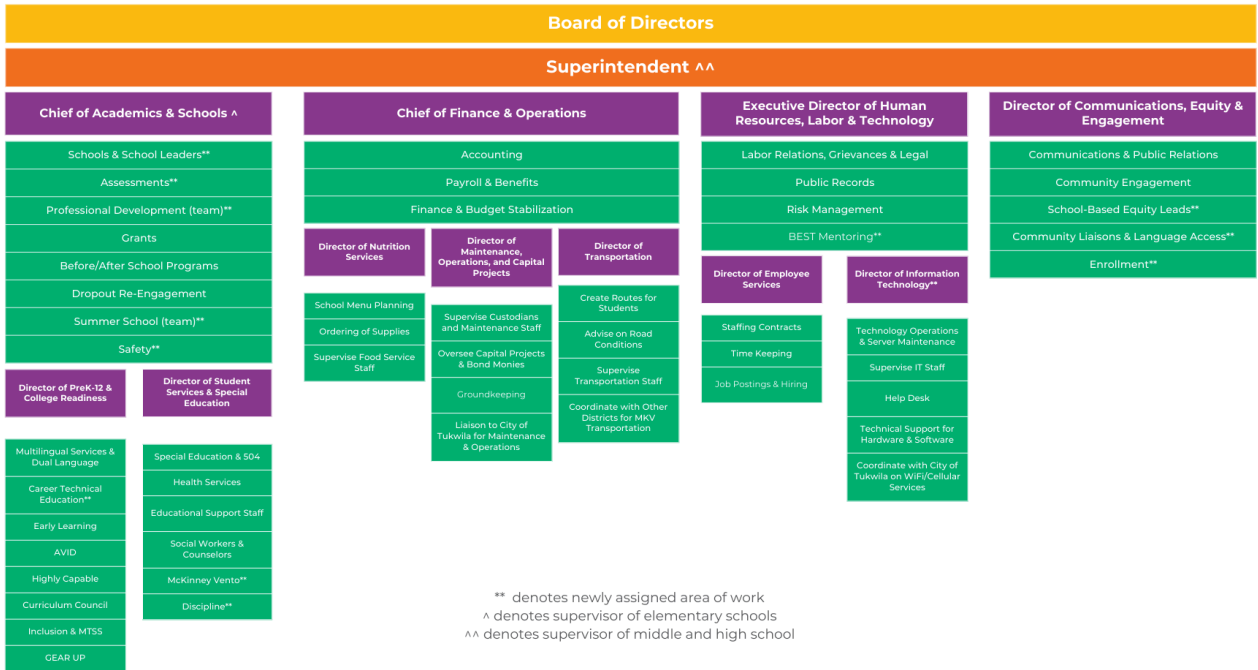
Board of Directors

Superintendent ^^

Chief of Academics & Schools ^

Schools & School Leaders**

Assessments**

Professional Development (team)**

Grants

Before/After School Programs

Dropout Re-Engagement

Summer School (team)**

Safety**

Director of PreK-12 & College Readiness

Multilingual Services & Dual Language

Career Technical Education**

Early Learning

AVID

Highly Capable

Curriculum Council

Inclusion & MTSS

GEAR UP

Director of Student Services & Special Education

Special Education & 504

Health Services

Educational Support Staff

Social Workers & Counselors

McKinney Vento**

Discipline**

Chief of Finance & Operations

Accounting

Payroll & Benefits

Finance & Budget Stabilization

Director of Nutrition Services

School Menu Planning

Ordering of Supplies

Supervise Food Service Staff

Director of Maintenance, Operations, and Capital Projects

Supervise Custodians and Maintenance Staff

Oversee Capital Projects & Bond Monies

Groundkeeping

Liaison to City of Tukwila for Maintenance & Operations

Director of Transportation

Create Routes for Students

Advise on Road Conditions

Supervise Transportation Staff

Coordinate with Other Districts for MKV Transportation

Executive Director of Human Resources, Labor & Technology

Labor Relations, Grievances & Legal

Public Records

Risk Management

BEST Mentoring**

Director of Employee Services

Staffing Contracts

Time Keeping

Job Postings & Hiring

Director of Information Technology**

Technology Operations & Server Maintenance

Supervise IT Staff

Help Desk

Technical Support for Hardware & Software

Coordinate with City of Tukwila on WiFi/Cellular Services

Director of Communications, Equity & Engagement

Communications & Public Relations

Community Engagement

School-Based Equity Leads**

Community Liaisons & Language Access**

Enrollment**

** denotes newly assigned area of work
^ denotes supervisor of elementary schools
^^ denotes supervisor of middle and high school